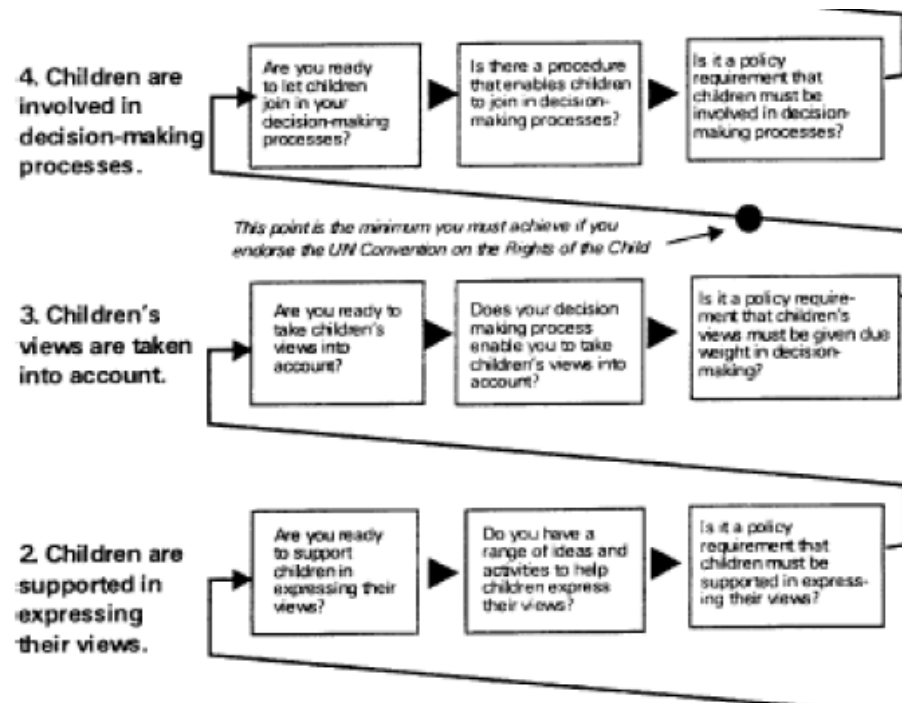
4. Children are involved in decision-making processes.

Are you ready to let children join in your decision-making processes?

Is there a procedure that enables children to join in decision-making processes?

Is it a policy requirement that children must be involved in decision-making processes?

This point is the minimum you must achieve if you endorse the UN Convention on the Rights of the Child

3. Children's views are taken into account.

Are you ready to take children's views into account?

Does your decision making process enable you to take children's views into account?

Is it a policy requirement that children's views must be given due weight in decision-making?

2. Children are supported in expressing their views.

Are you ready to support children in expressing their views?

Do you have a range of ideas and activities to help children express their views?

Is it a policy requirement that children must be supported in expressing their views?